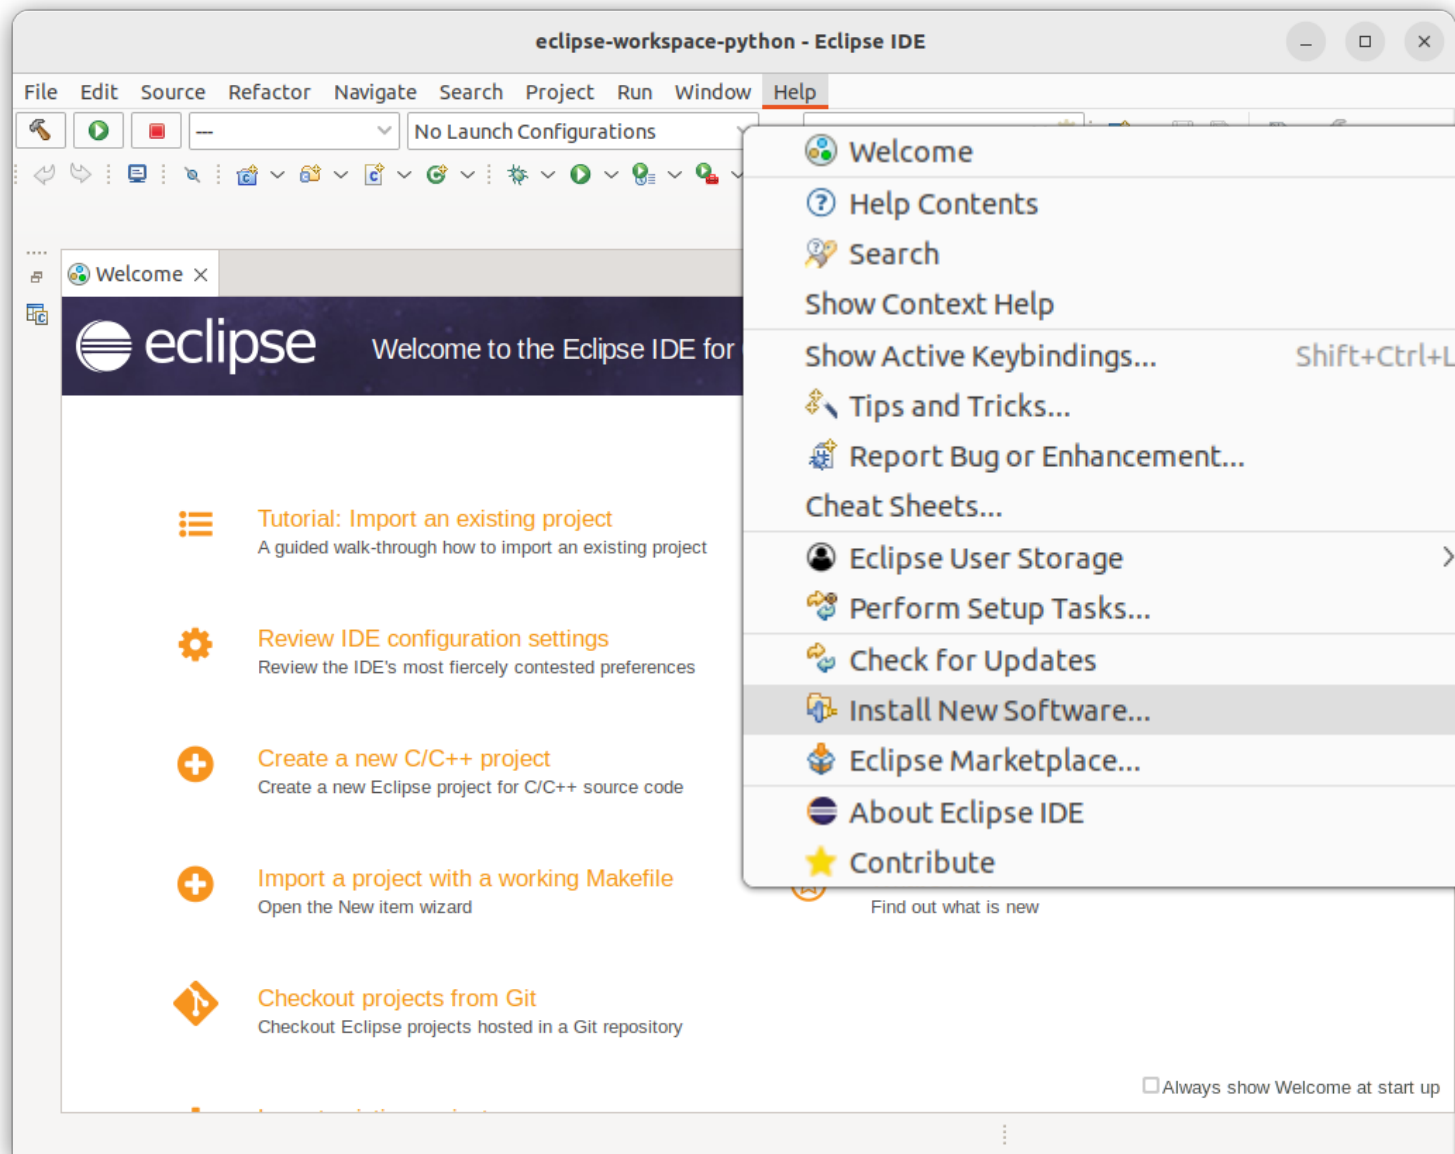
eclipse-workspace-python - Eclipse IDE

File Edit Source Refactor Navigate Search Project Run Window Help

---

No Launch Configurations

Welcome

eclipse

Welcome to the Eclipse IDE for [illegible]

Tutorial: Import an existing project
A guided walk-through how to import an existing project

Review IDE configuration settings
Review the IDE's most fiercely contested preferences

Create a new C/C++ project
Create a new Eclipse project for C/C++ source code

Import a project with a working Makefile
Open the New item wizard

Checkout projects from Git
Checkout Eclipse projects hosted in a Git repository

Find out what is new

Always show Welcome at start up

Welcome
Help Contents
Search
Show Context Help
Show Active Keybindings... Shift+Ctrl+L
Tips and Tricks...
Report Bug or Enhancement...
Cheat Sheets...
Eclipse User Storage
Perform Setup Tasks...
Check for Updates
Install New Software...
Eclipse Marketplace...
About Eclipse IDE
Contribute